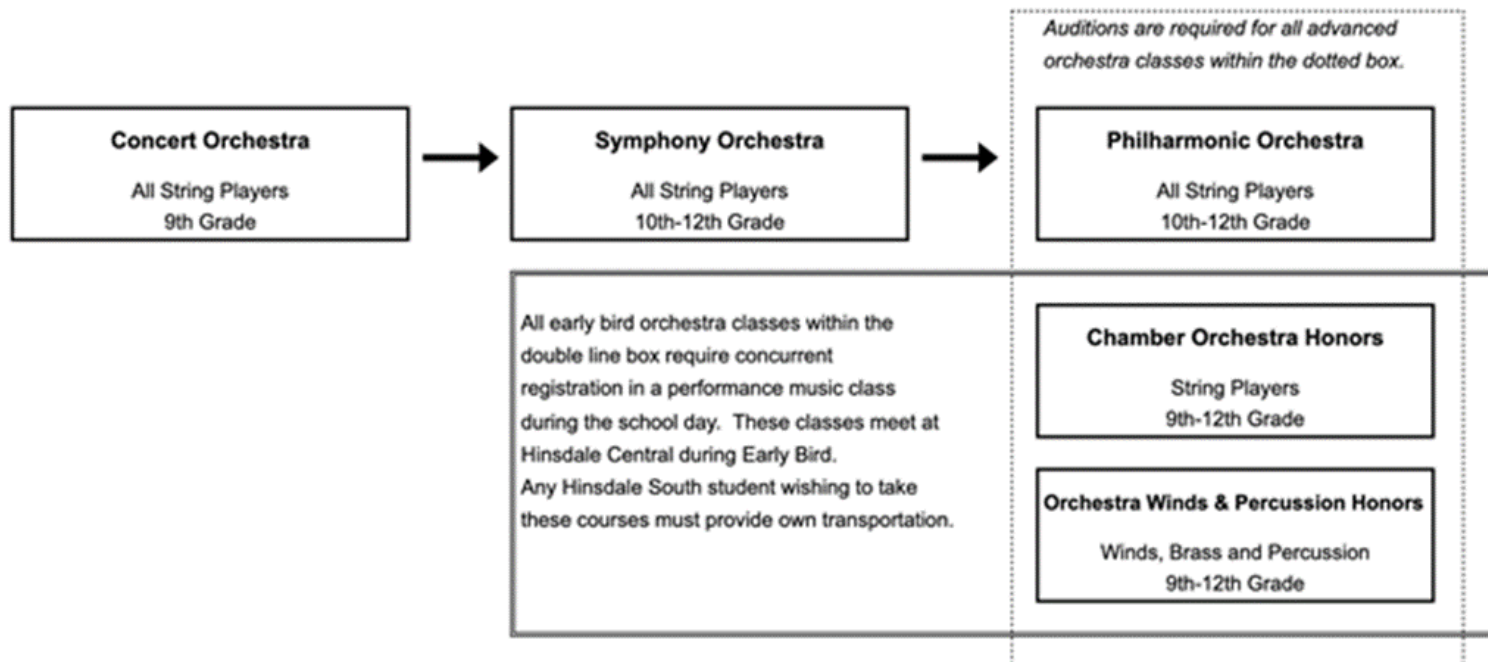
Auditions are required for all advanced orchestra classes within the dotted box.

Concert Orchestra

All String Players
9th Grade

Symphony Orchestra

All String Players
10th-12th Grade

Philharmonic Orchestra

All String Players
10th-12th Grade

All early bird orchestra classes within the double line box require concurrent registration in a performance music class during the school day. These classes meet at Hinsdale Central during Early Bird.
Any Hinsdale South student wishing to take these courses must provide own transportation.

Chamber Orchestra Honors

String Players
9th-12th Grade

Orchestra Winds & Percussion Honors

Winds, Brass and Percussion
9th-12th Grade